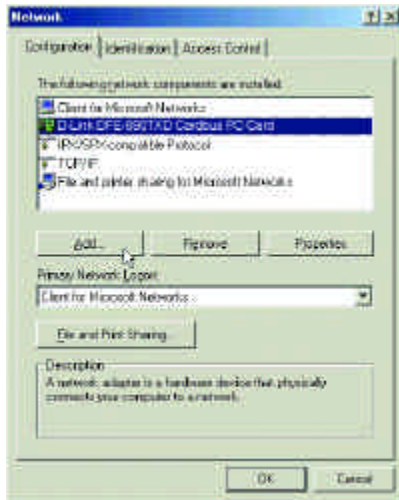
Network

Configuration | Identification | Access Control

The following network components are installed:

Client for Microsoft Networks
D-Link DFE-690TXD Cardbus PC Card
IPX/SPX-compatible Protocol
TCP/IP
File and printer sharing for Microsoft Networks

Add... Remove Properties

Primary Network Logon:
Client for Microsoft Networks

File and Print Sharing...

Description
A network adapter is a hardware device that physically connects your computer to a network.

OK Cancel